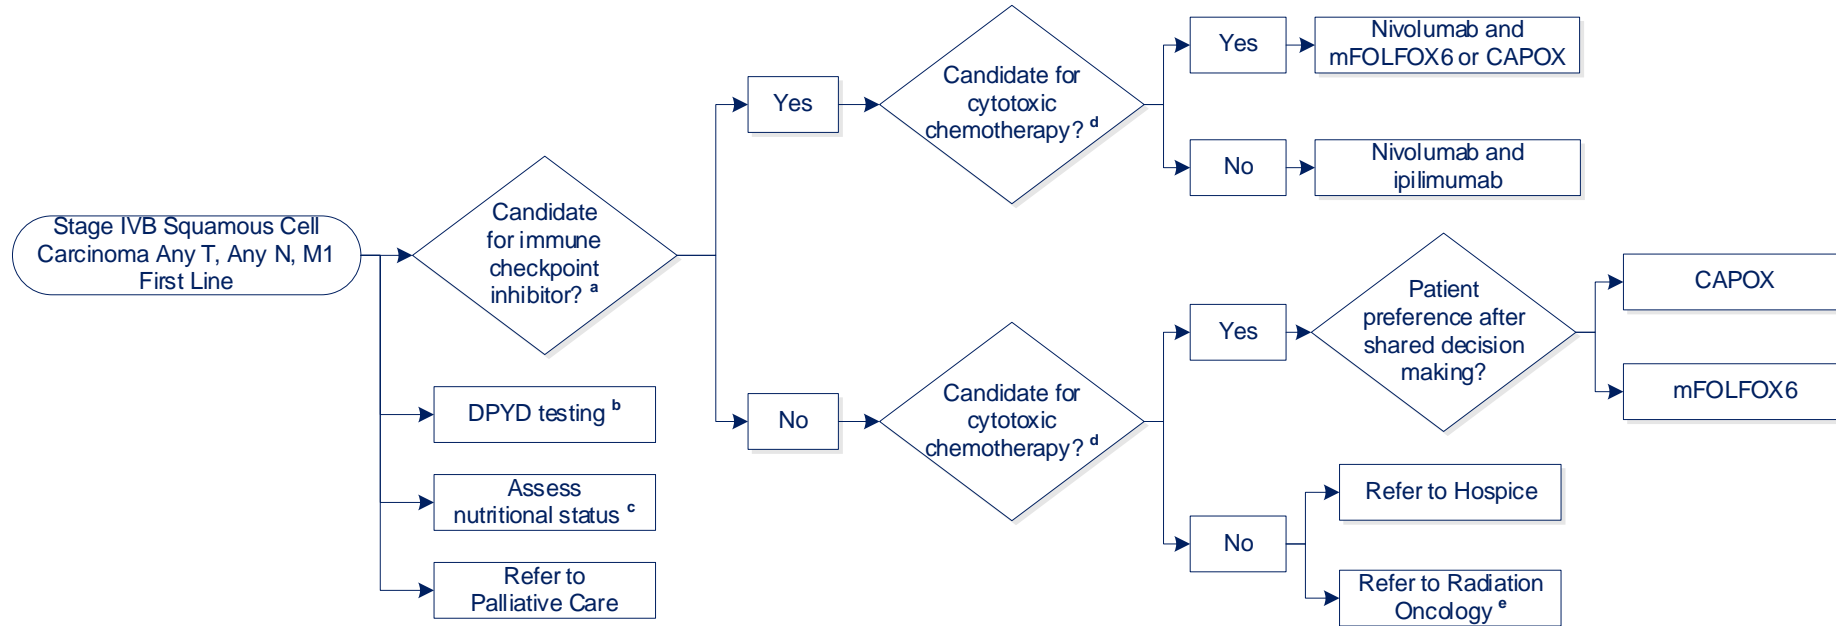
Stage IVB Squamous Cell Carcinoma Any T, Any N, M1 First Line

Candidate for immune checkpoint inhibitor? $^{a}$

DPYD testing $^{b}$

Assess nutritional status $^{c}$

Refer to Palliative Care

Yes

Candidate for cytotoxic chemotherapy? $^{d}$

Yes

Nivolumab and mFOLFOX6 or CAPOX

No

Nivolumab and ipilimumab

No

Candidate for cytotoxic chemotherapy? $^{d}$

Yes

Patient preference after shared decision making?

CAPOX

mFOLFOX6

No

Refer to Hospice

Refer to Radiation Oncology $^{e}$